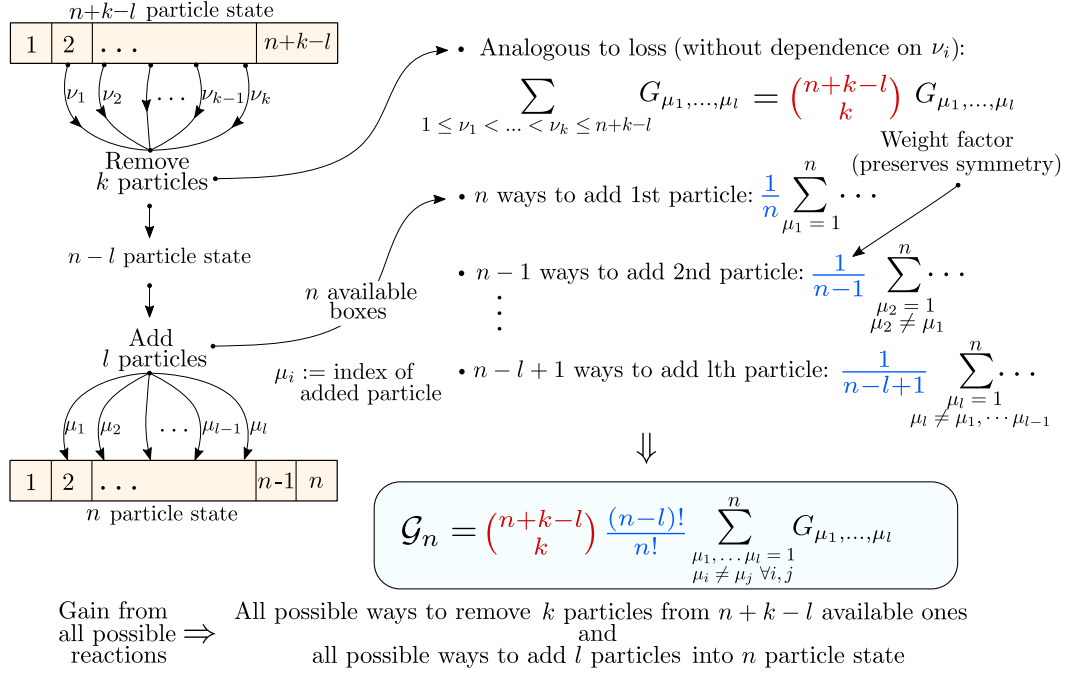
$n+k-l$ particle state

| 1 | 2 | ... | $n+k-l$ |
|---|---|---|---|

$\nu_1$ $\nu_2$ $\dots$ $\nu_{k-1}$ $\nu_k$

Remove $k$ particles

$n-l$ particle state

Add $l$ particles

$\mu_1$ $\mu_2$ $\dots$ $\mu_{l-1}$ $\mu_l$

| 1 | 2 | ... | $n$-1 | $n$ |
|---|---|---|---|---|

$n$ particle state

• Analogous to loss (without dependence on $\nu_i$):

$\sum_{1 \leq \nu_1 < ... < \nu_k \leq n+k-l} G_{\mu_1,...,\mu_l} = \binom{n+k-l}{k} G_{\mu_1,...,\mu_l}$

Weight factor (preserves symmetry)

$n$ available boxes

$\mu_i :=$ index of added particle

• $n$ ways to add 1st particle: $\frac{1}{n}\sum_{\mu_1=1}^{n}\cdots$

• $n-1$ ways to add 2nd particle: $\frac{1}{n-1}\sum_{\mu_2=1, \mu_2\neq\mu_1}^{n}\cdots$

⋮

• $n-l+1$ ways to add lth particle: $\frac{1}{n-l+1}\sum_{\mu_l=1, \mu_l\neq\mu_1,\cdots\mu_{l-1}}^{n}\cdots$

$\Downarrow$

$\mathcal{G}_n = \binom{n+k-l}{k}\frac{(n-l)!}{n!}\sum_{\mu_1,\dots\mu_l=1, \mu_i\neq\mu_j \forall i,j}^{n} G_{\mu_1,...,\mu_l}$

Gain from all possible reactions $\Rightarrow$ All possible ways to remove $k$ particles from $n+k-l$ available ones and all possible ways to add $l$ particles into $n$ particle state